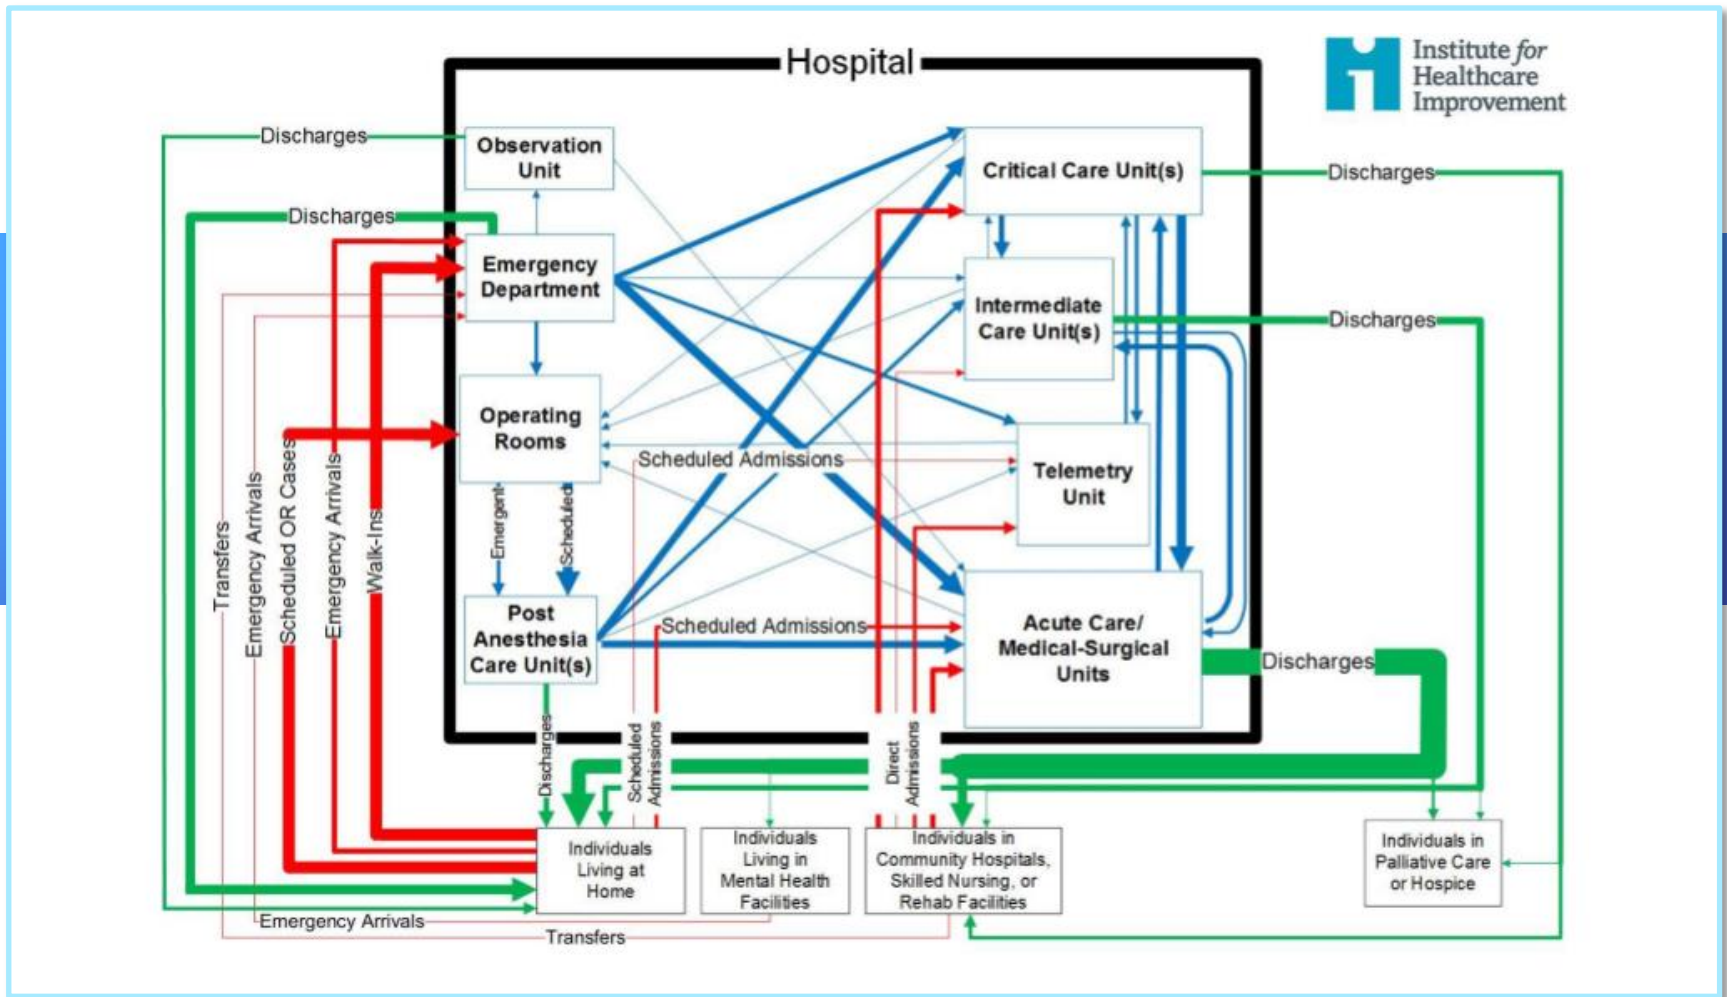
Hospital

Institute for Healthcare Improvement

Discharges
Discharges
Observation Unit
Emergency Department
Operating Rooms
Post Anesthesia Care Unit(s)
Critical Care Unit(s)
Discharges
Intermediate Care Unit(s)
Discharges
Telemetry Unit
Acute Care/ Medical-Surgical Units
Discharges
Scheduled Admissions
Scheduled Admissions
Emergent
Scheduled
Transfers
Emergency Arrivals
Scheduled OR Cases
Emergency Arrivals
Walk-Ins
Discharges
Scheduled Admissions
Direct Admissions
Individuals Living at Home
Individuals Living in Mental Health Facilities
Individuals in Community Hospitals, Skilled Nursing, or Rehab Facilities
Individuals in Palliative Care or Hospice
Emergency Arrivals
Transfers